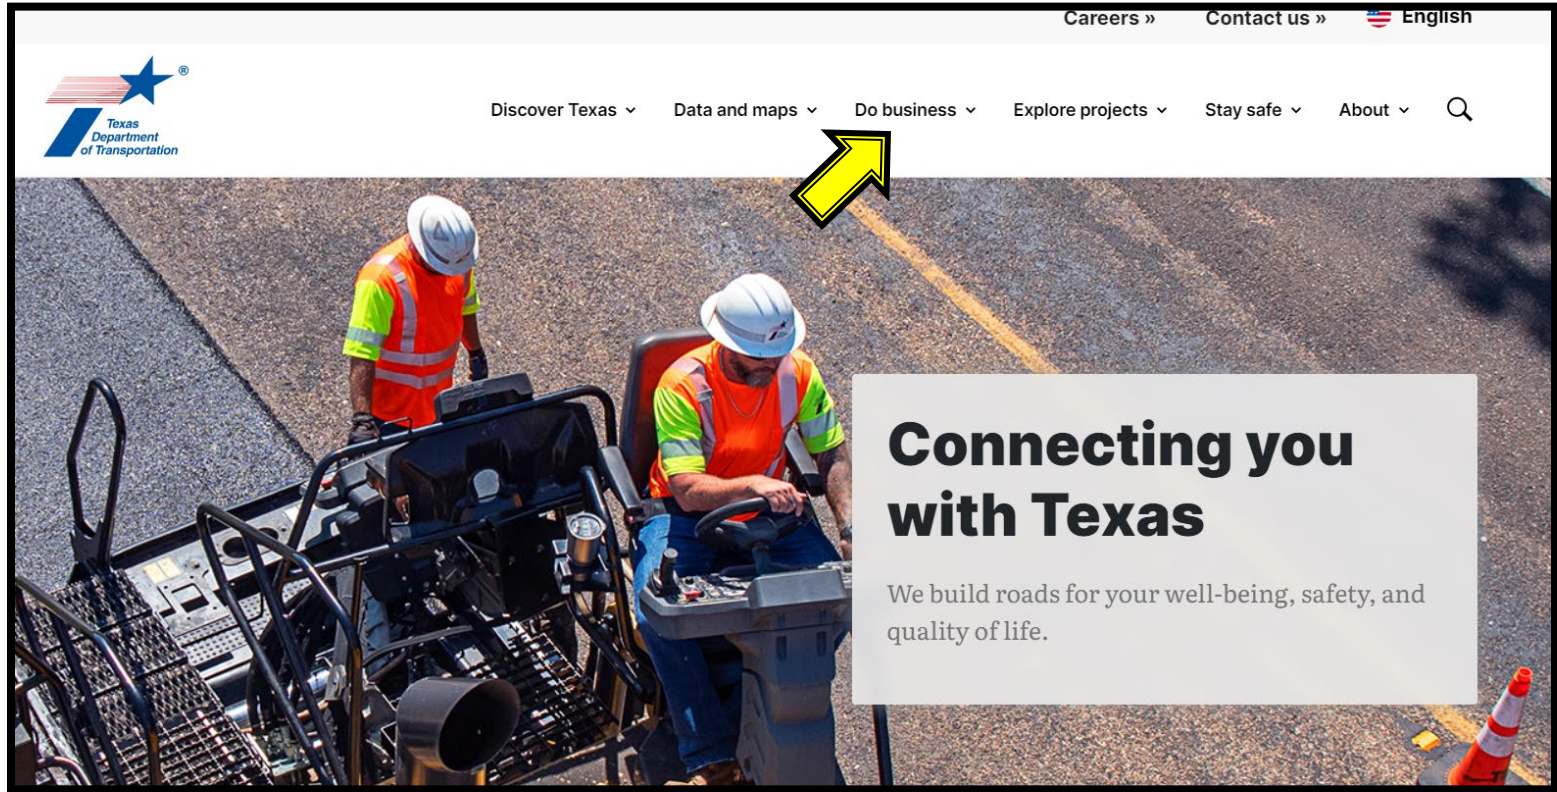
Careers » Contact us » English

® Texas Department of Transportation

Discover Texas Data and maps Do business Explore projects Stay safe About

Connecting you with Texas

We build roads for your well-being, safety, and quality of life.